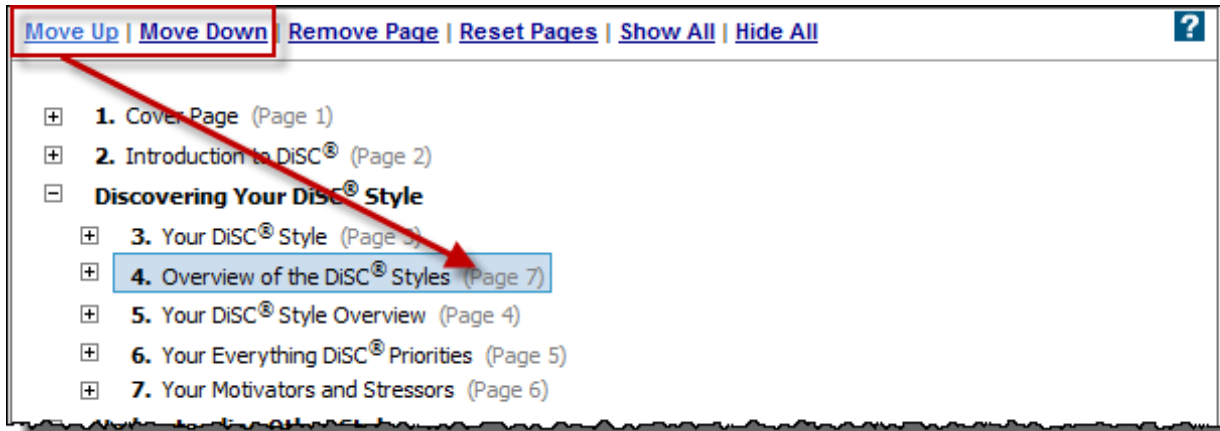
Move Up | Move Down | Remove Page | Reset Pages | Show All | Hide All

?

1. Cover Page (Page 1)

2. Introduction to DiSC® (Page 2)

Discovering Your DiSC® Style

3. Your DiSC® Style (Page 3)

4. Overview of the DiSC® Styles (Page 7)

5. Your DiSC® Style Overview (Page 4)

6. Your Everything DiSC® Priorities (Page 5)

7. Your Motivators and Stressors (Page 6)

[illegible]